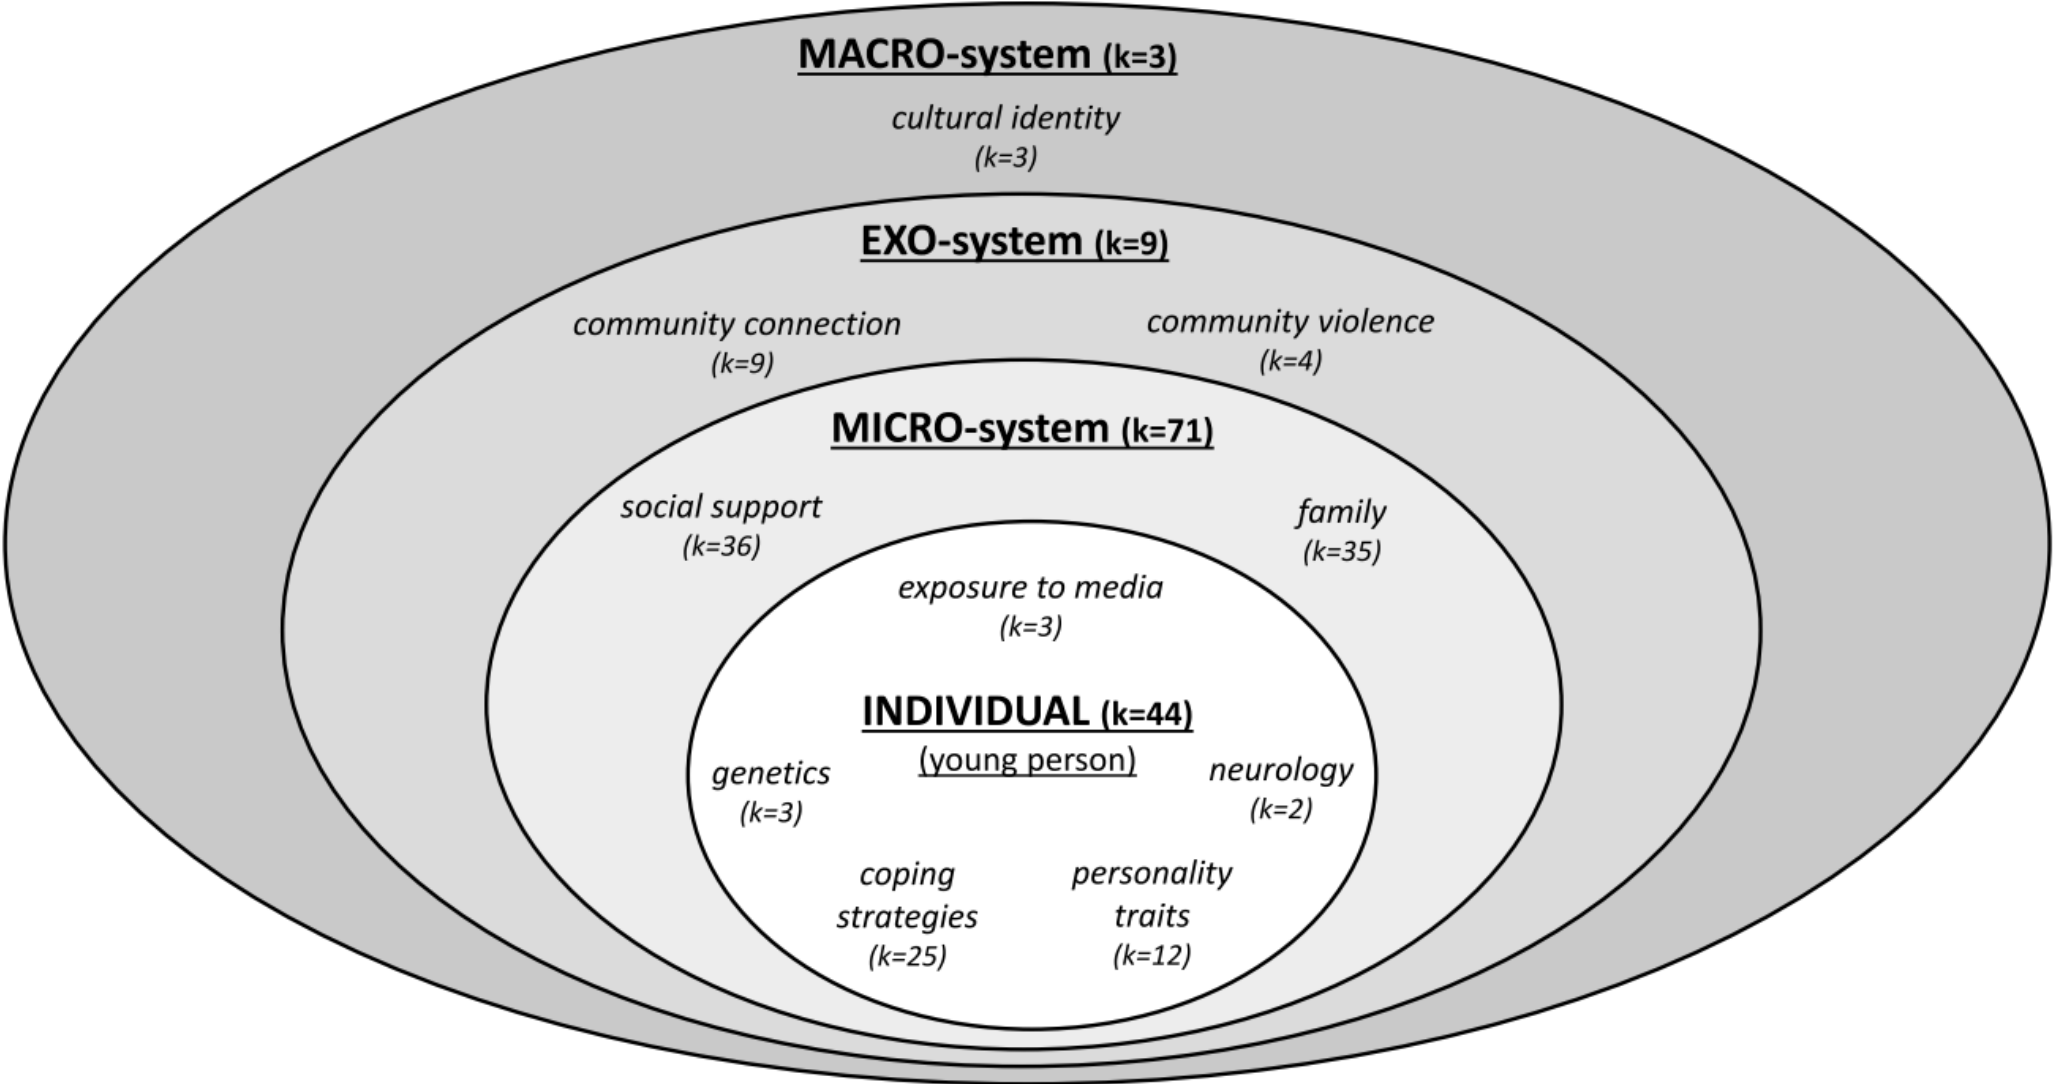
MACRO-system (k=3)

cultural identity
(k=3)

EXO-system (k=9)

community connection
(k=9)

community violence
(k=4)

MICRO-system (k=71)

social support
(k=36)

family
(k=35)

exposure to media
(k=3)

INDIVIDUAL (k=44)
(young person)

genetics
(k=3)

neurology
(k=2)

coping strategies
(k=25)

personality traits
(k=12)